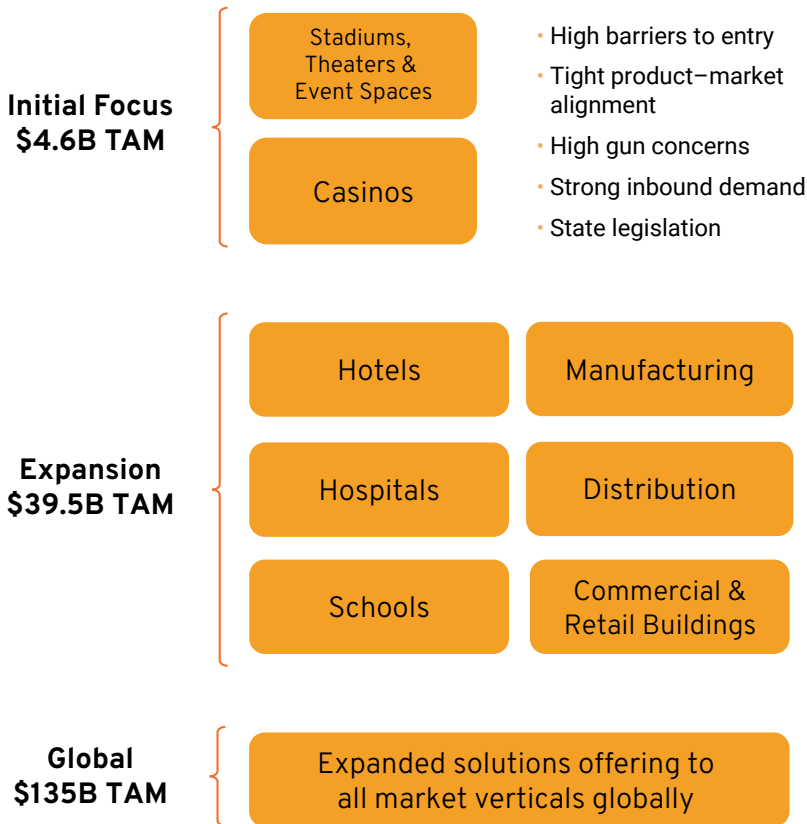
Initial Focus
$4.6B TAM

Stadiums, Theaters & Event Spaces

Casinos

• High barriers to entry
• Tight product–market alignment
• High gun concerns
• Strong inbound demand
• State legislation

Expansion
$39.5B TAM

Hotels

Manufacturing

Hospitals

Distribution

Schools

Commercial & Retail Buildings

Global
$135B TAM

Expanded solutions offering to all market verticals globally